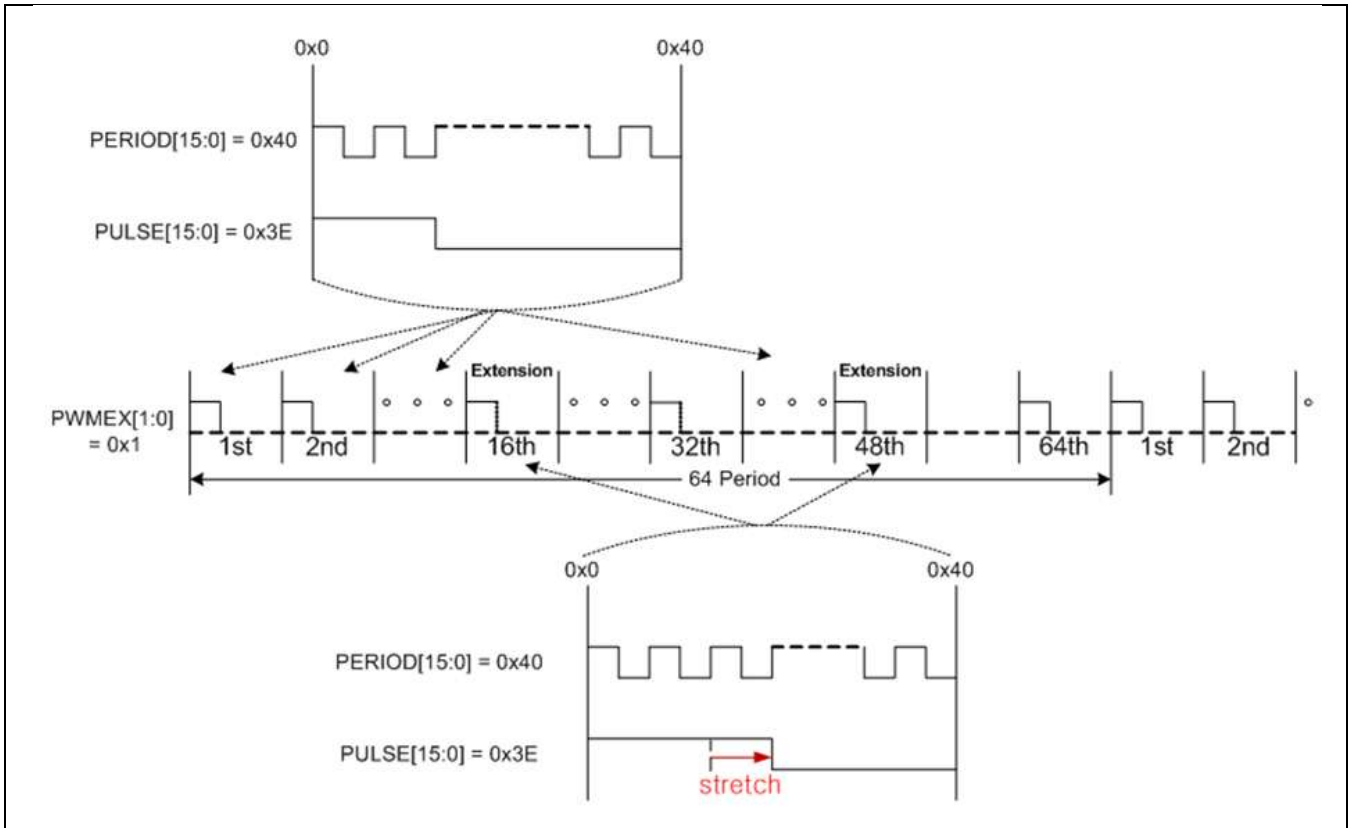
0x0

0x40

PERIOD[15:0] = 0x40

PULSE[15:0] = 0x3E

Extension

Extension

PWMEX[1:0] = 0x1

1st

2nd

16th

32th

48th

64th

1st

2nd

64 Period

0x0

0x40

PERIOD[15:0] = 0x40

PULSE[15:0] = 0x3E

stretch